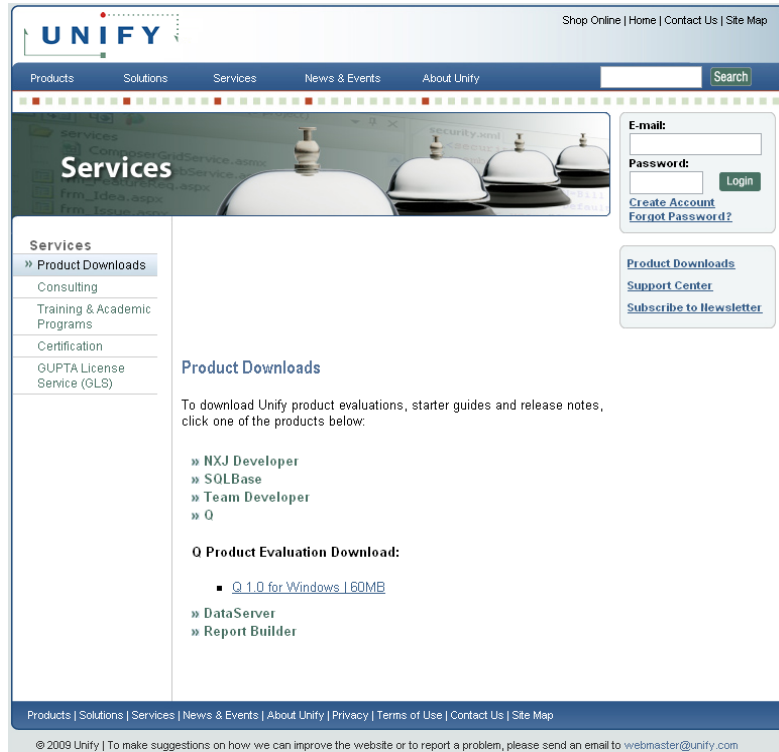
UNIFY

Shop Online | Home | Contact Us | Site Map

Products Solutions Services News & Events About Unify

Search

Services

E-mail:
Password:
Login
Create Account
Forgot Password?

Product Downloads
Support Center
Subscribe to Newsletter

Services
» Product Downloads
Consulting
Training & Academic Programs
Certification
GUPTA License Service (GLS)

Product Downloads

To download Unify product evaluations, starter guides and release notes, click one of the products below:

» NXJ Developer
» SQLBase
» Team Developer
» Q

Q Product Evaluation Download:

- Q 1.0 for Windows | 60MB

» DataServer
» Report Builder

Products | Solutions | Services | News & Events | About Unify | Privacy | Terms of Use | Contact Us | Site Map

© 2009 Unify | To make suggestions on how we can improve the website or to report a problem, please send an email to webmaster@unify.com